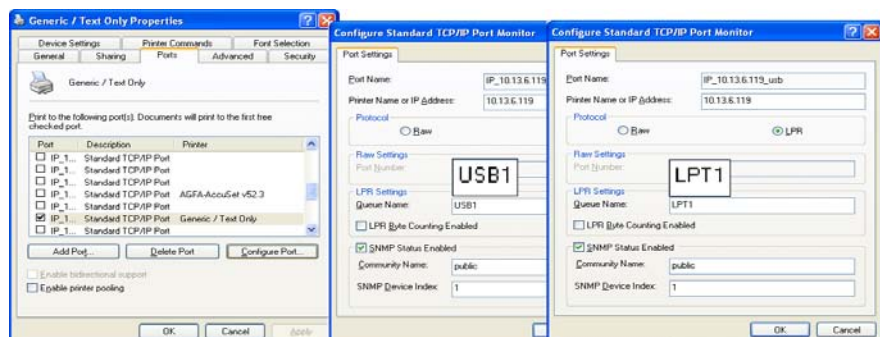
Generic / Text Only Properties

Device Settings | Printer Commands | Font Selection
General | Sharing | Ports | Advanced | Security

Generic / Text Only

Print to the following port(s). Documents will print to the first free checked port.

| Port | Description | Printer |
|---|---|---|
| IP_1... | Standard TCP/IP Port | |
| IP_1... | Standard TCP/IP Port | |
| IP_1... | Standard TCP/IP Port | |
| IP_1... | Standard TCP/IP Port | AGFA-AccuSet v52.3 |
| IP_1... | Standard TCP/IP Port | |
| IP_1... | Standard TCP/IP Port | Generic / Text Only |
| IP_1... | Standard TCP/IP Port | |
| IP_1... | Standard TCP/IP Port | |

Add Port... | Delete Port | Configure Port...

Enable bidirectional support
Enable printer pooling

OK | Cancel | Apply

Configure Standard TCP/IP Port Monitor

Port Settings

Port Name: IP_10.13.6.119
Printer Name or IP Address: 10.13.6.119

Protocol
Raw

Raw Settings
Port Number:

USB1

LPR Settings
Queue Name: USB1
LPR Byte Counting Enabled

SNMP Status Enabled
Community Name: public
SNMP Device Index: 1

Configure Standard TCP/IP Port Monitor

Port Settings

Port Name: IP_10.13.6.119_usb
Printer Name or IP Address: 10.13.6.119

Protocol
Raw
LPR

Raw Settings
Port Number:

LPT1

LPR Settings
Queue Name: LPT1
LPR Byte Counting Enabled

SNMP Status Enabled
Community Name: public
SNMP Device Index: 1

OK | Cancel